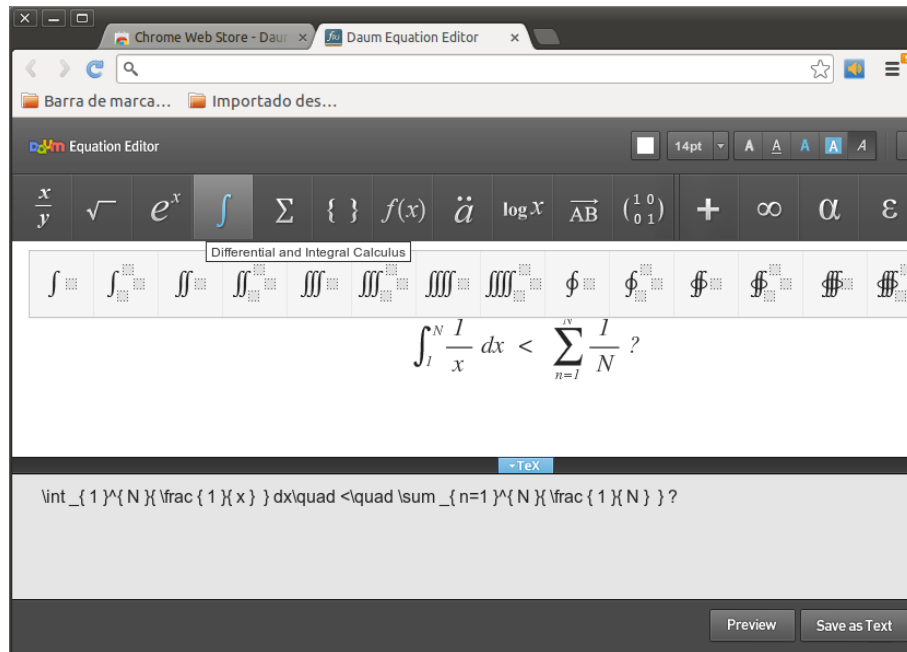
Chrome Web Store - Daur ×
Daum Equation Editor ×

Barra de marca...
Importado des...

Daum Equation Editor
14pt
A A A A A

$\frac{x}{y}$ $\sqrt{}$ $e^x$ $\int$ $\Sigma$ $\{\}$ $f(x)$ $\ddot{a}$ $\log x$ $\overrightarrow{AB}$ $\begin{pmatrix}1&0\\0&1\end{pmatrix}$ + $\infty$ $\alpha$ $\varepsilon$

Differential and Integral Calculus

$\int$ $\int$ $\iint$ $\iint$ $\iiint$ $\iiint$ $\iiiint$ $\iiiint$ $\oint$ $\oint$ $\oiint$ $\oiint$ $\oiiint$ $\oiiint$

$\int_{1}^{N}\frac{1}{x}dx\quad<\quad\sum_{n=1}^{N}\frac{1}{N}$ ?

TeX

\int _{ 1 }^{ N }{ \frac { 1 }{ x } } dx\quad <\quad \sum _{ n=1 }^{ N }{ \frac { 1 }{ N } } ?

Preview
Save as Text